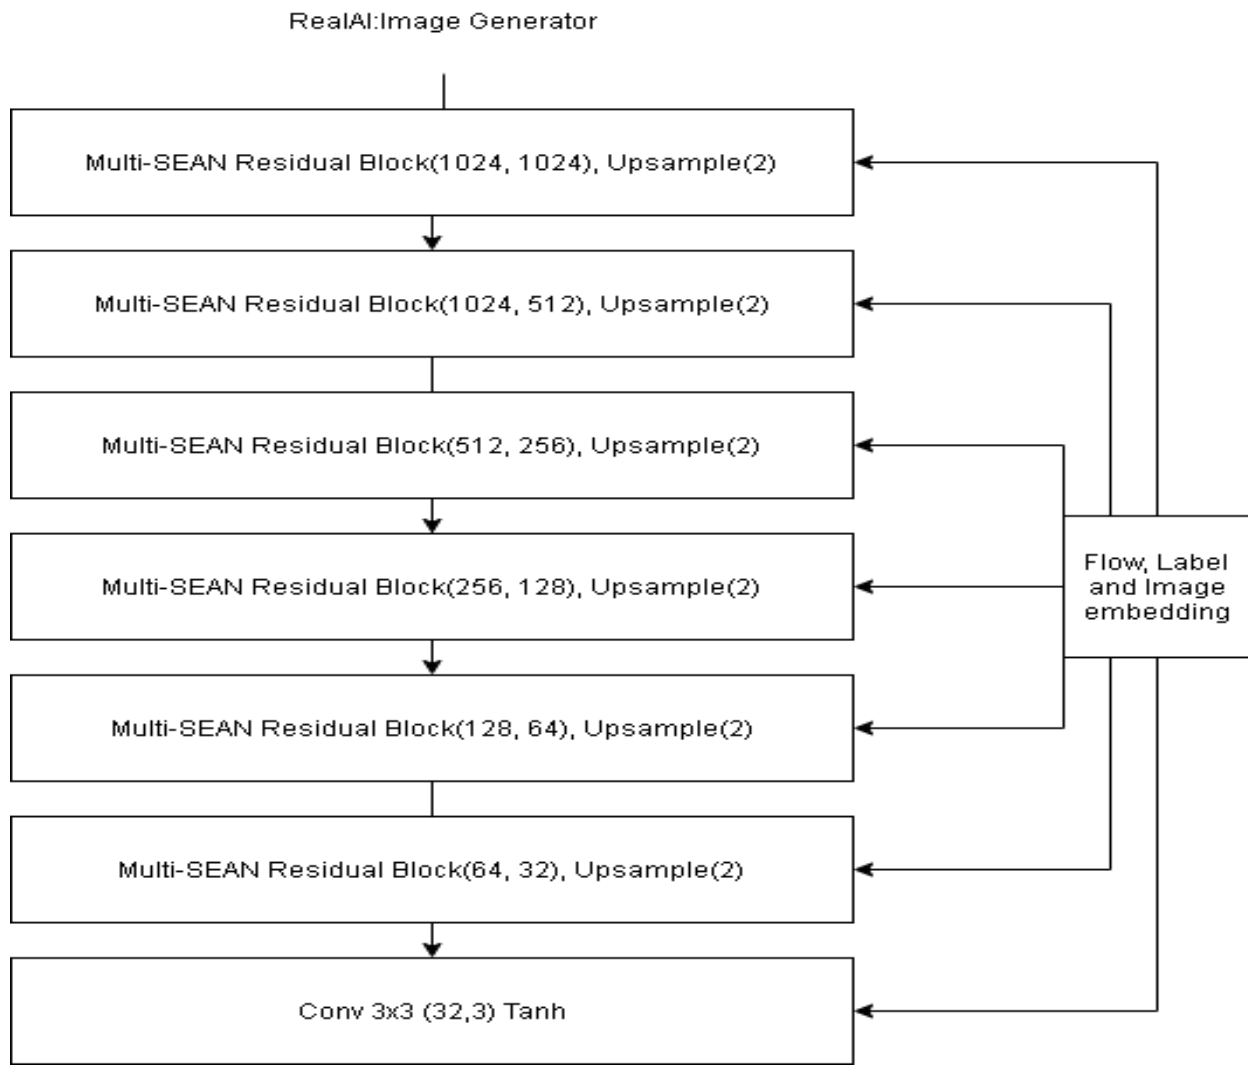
RealAI:Image Generator

Multi-SEAN Residual Block(1024, 1024), Upsample(2)

Multi-SEAN Residual Block(1024, 512), Upsample(2)

Multi-SEAN Residual Block(512, 256), Upsample(2)

Multi-SEAN Residual Block(256, 128), Upsample(2)

Multi-SEAN Residual Block(128, 64), Upsample(2)

Multi-SEAN Residual Block(64, 32), Upsample(2)

Conv 3x3 (32,3) Tanh

Flow, Label and Image embedding